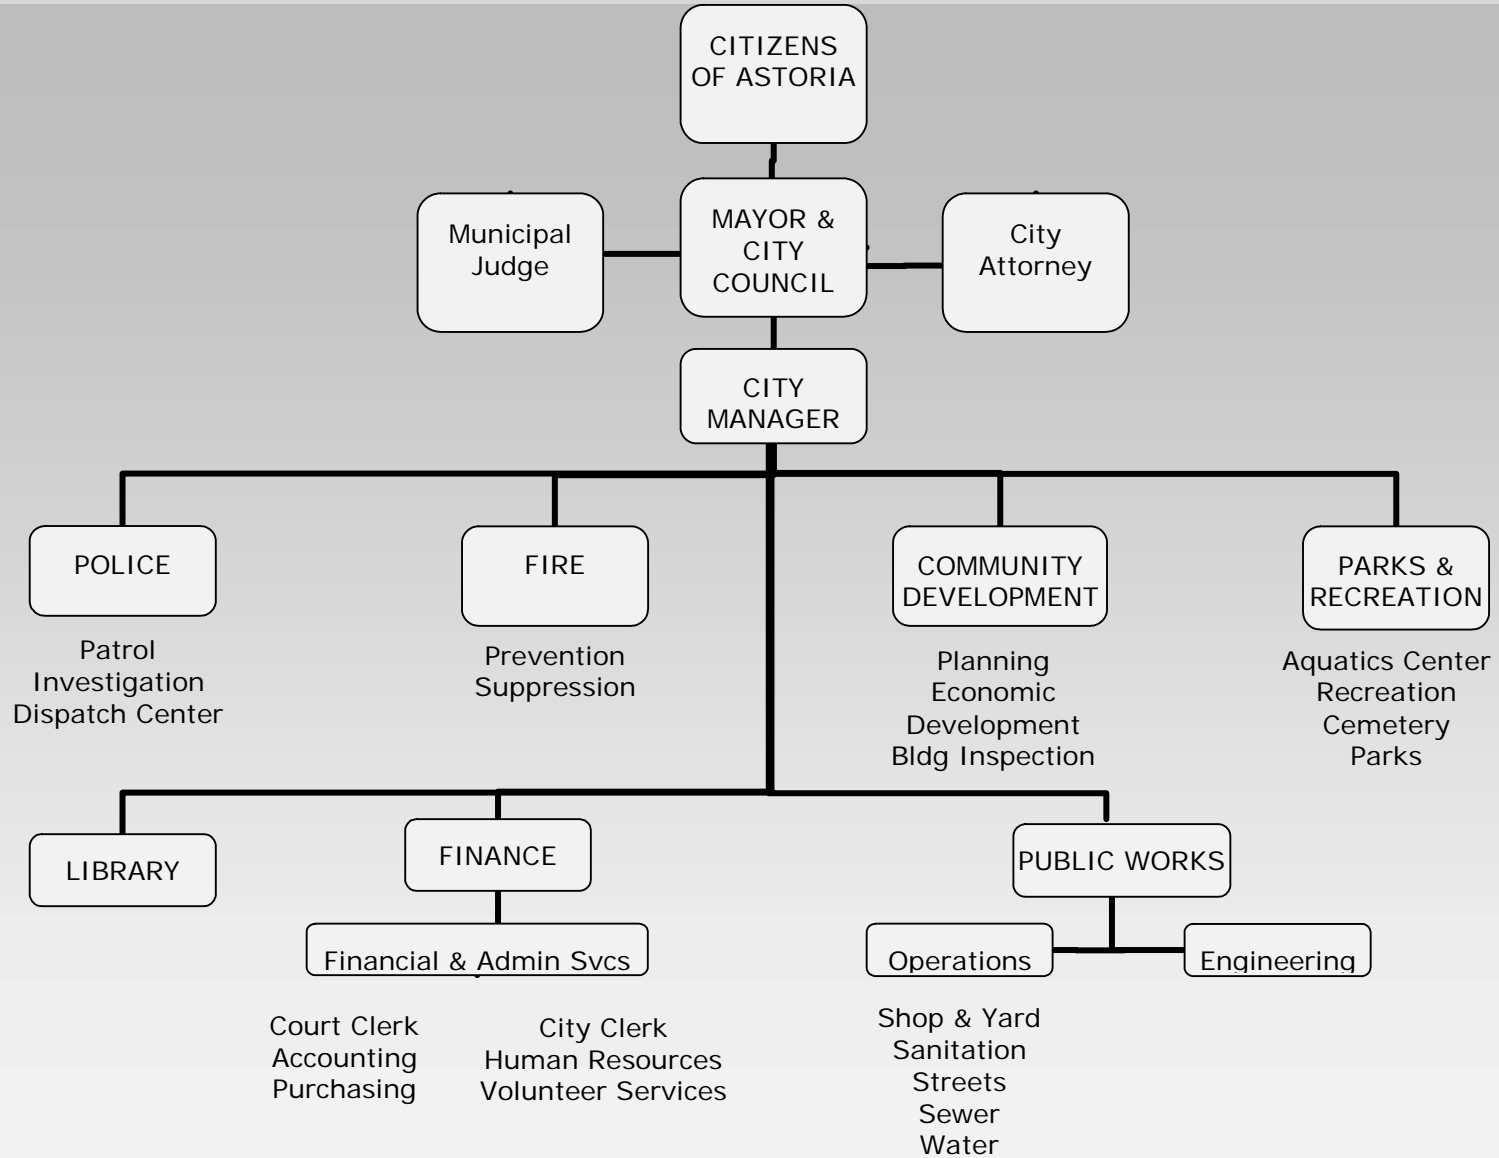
CITIZENS OF ASTORIA

Municipal Judge

MAYOR & CITY COUNCIL

City Attorney

CITY MANAGER

POLICE

Patrol
Investigation
Dispatch Center

FIRE

Prevention
Suppression

COMMUNITY DEVELOPMENT

Planning
Economic Development
Bldg Inspection

PARKS & RECREATION

Aquatics Center
Recreation
Cemetery
Parks

LIBRARY

FINANCE

Financial & Admin Svcs

Court Clerk
Accounting
Purchasing

City Clerk
Human Resources
Volunteer Services

PUBLIC WORKS

Operations

Engineering

Shop & Yard
Sanitation
Streets
Sewer
Water